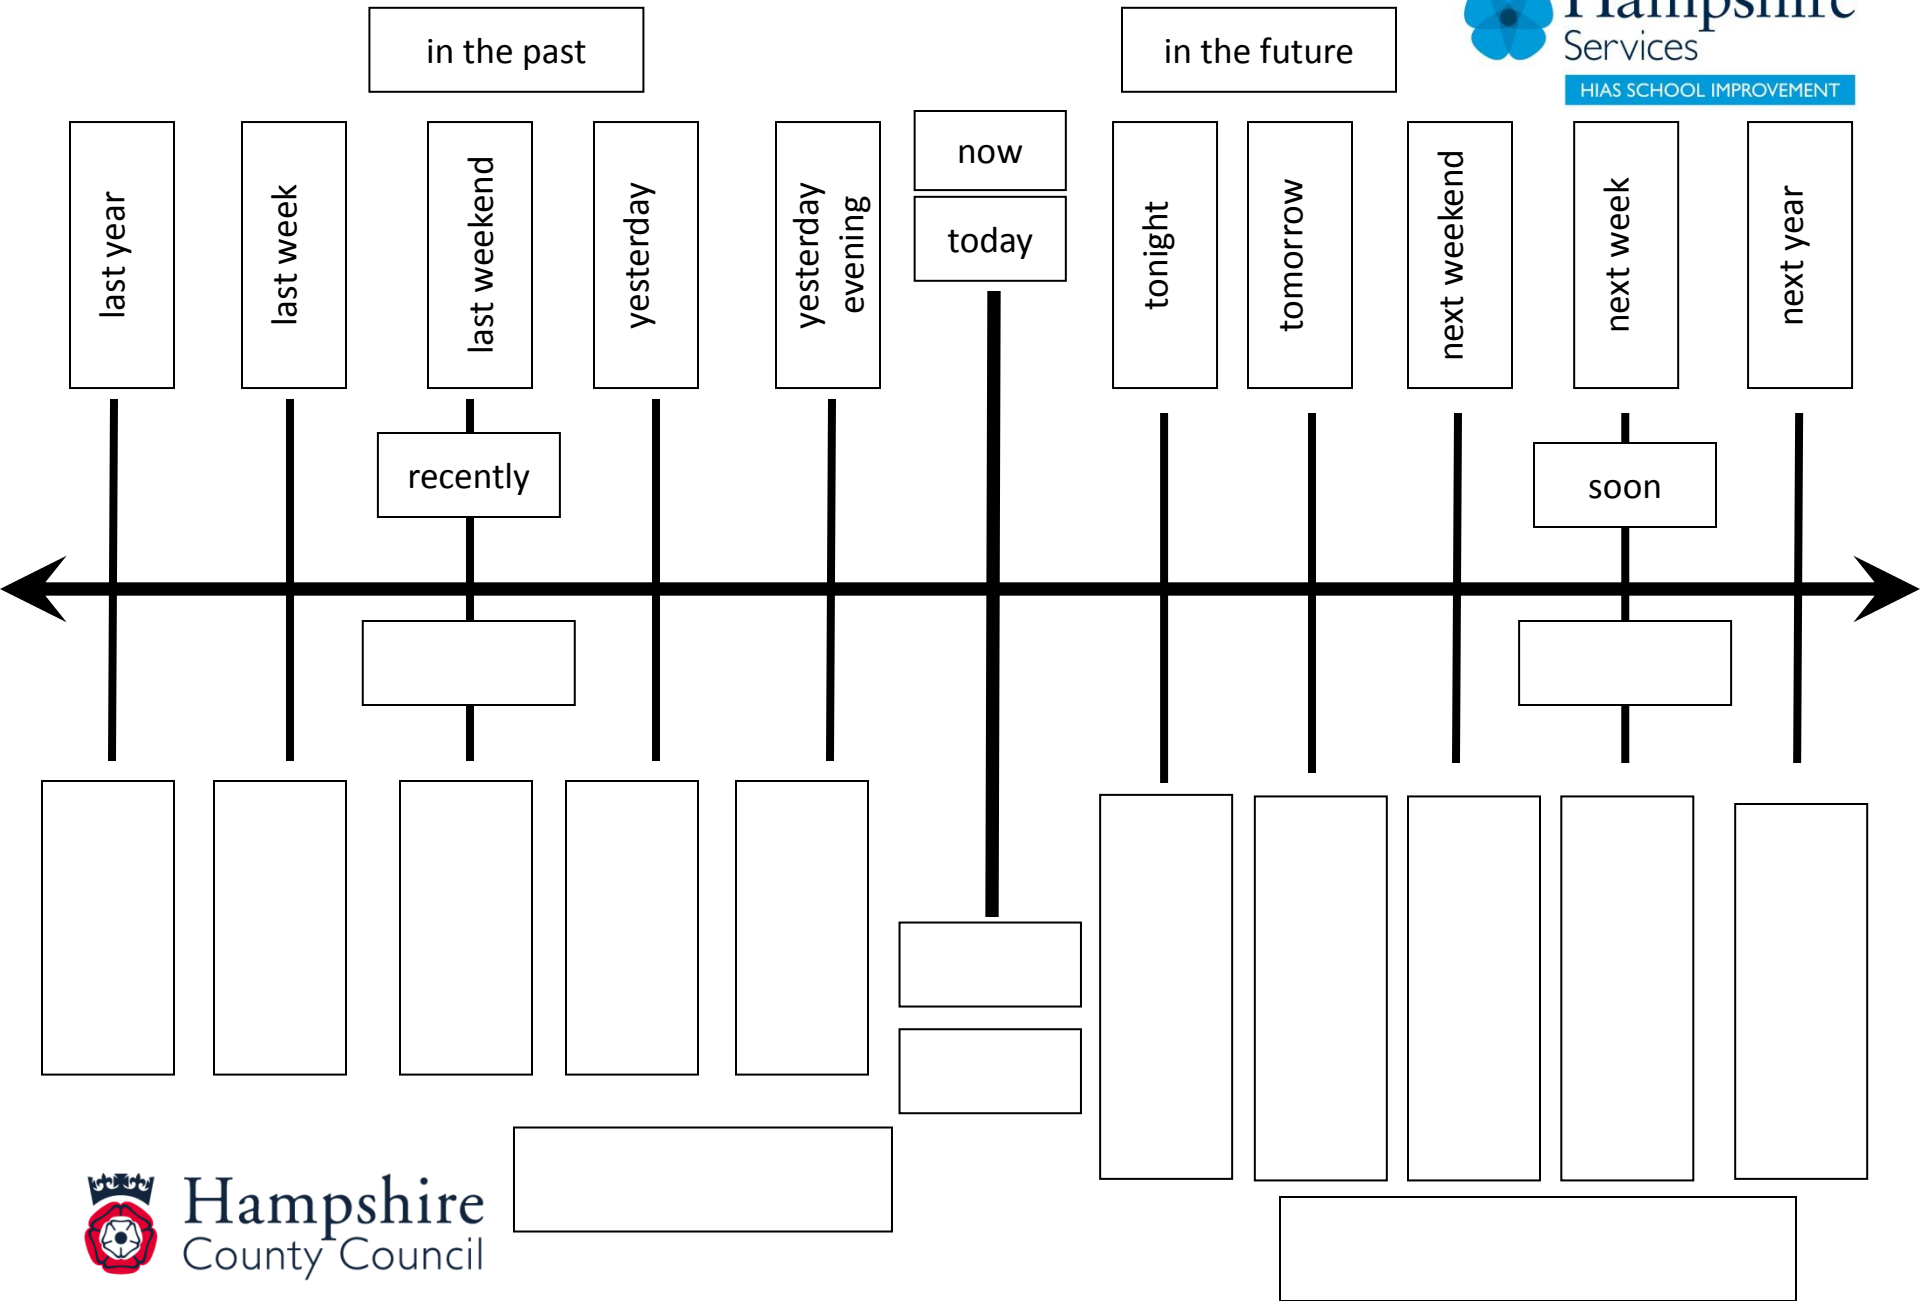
in the past

in the future

Hampshire Services
HIAS SCHOOL IMPROVEMENT

last year

last week

last weekend

yesterday

yesterday evening

now

today

tonight

tomorrow

next weekend

next week

next year

recently

soon

Hampshire County Council